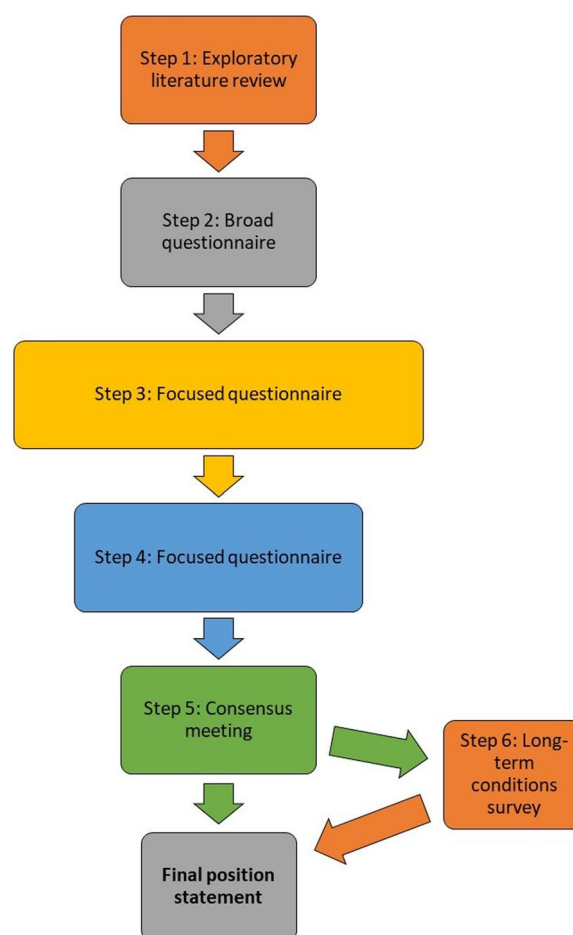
Step 1: Exploratory literature review

Step 2: Broad questionnaire

Step 3: Focused questionnaire

Step 4: Focused questionnaire

Step 5: Consensus meeting

Step 6: Long-term conditions survey

Final position statement